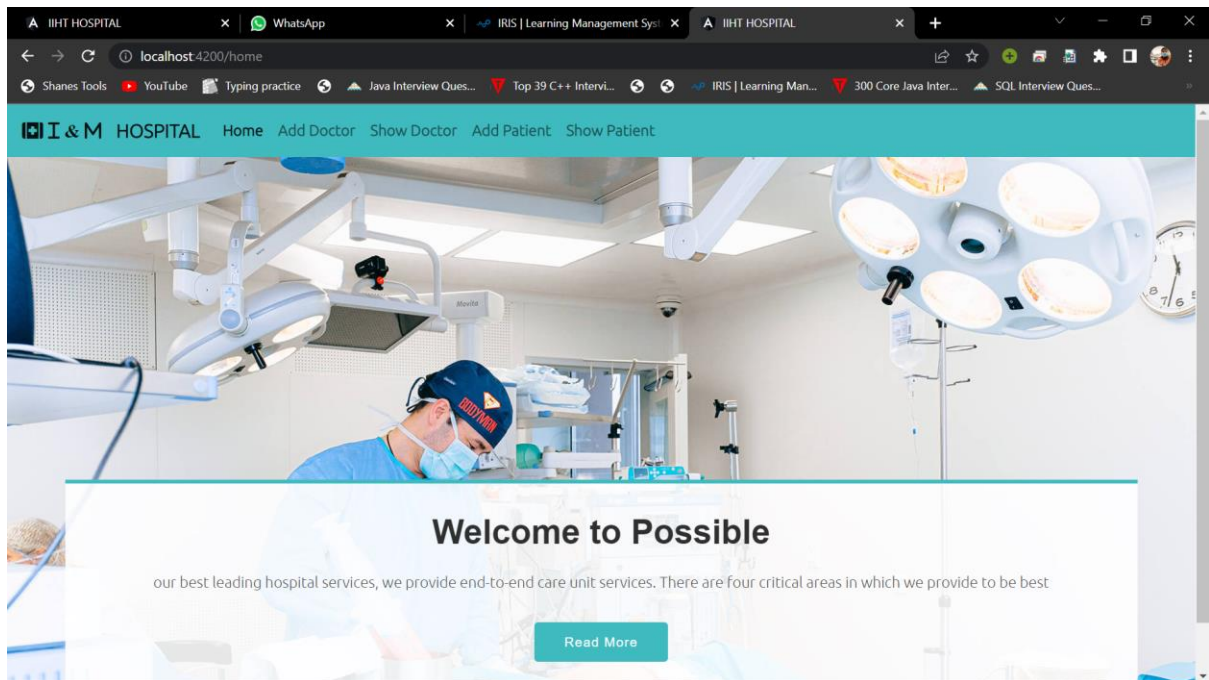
IIHT HOSPITAL
WhatsApp
IRIS | Learning Management Syst
IIHT HOSPITAL

localhost:4200/home

Shanes Tools  YouTube  Typing practice  Java Interview Ques...  Top 39 C++ Intervi...  IRIS | Learning Man...  300 Core Java Inter...  SQL Interview Ques...

I & M HOSPITAL  Home  Add Doctor  Show Doctor  Add Patient  Show Patient

Welcome to Possible

our best leading hospital services, we provide end-to-end care unit services. There are four critical areas in which we provide to be best

Read More